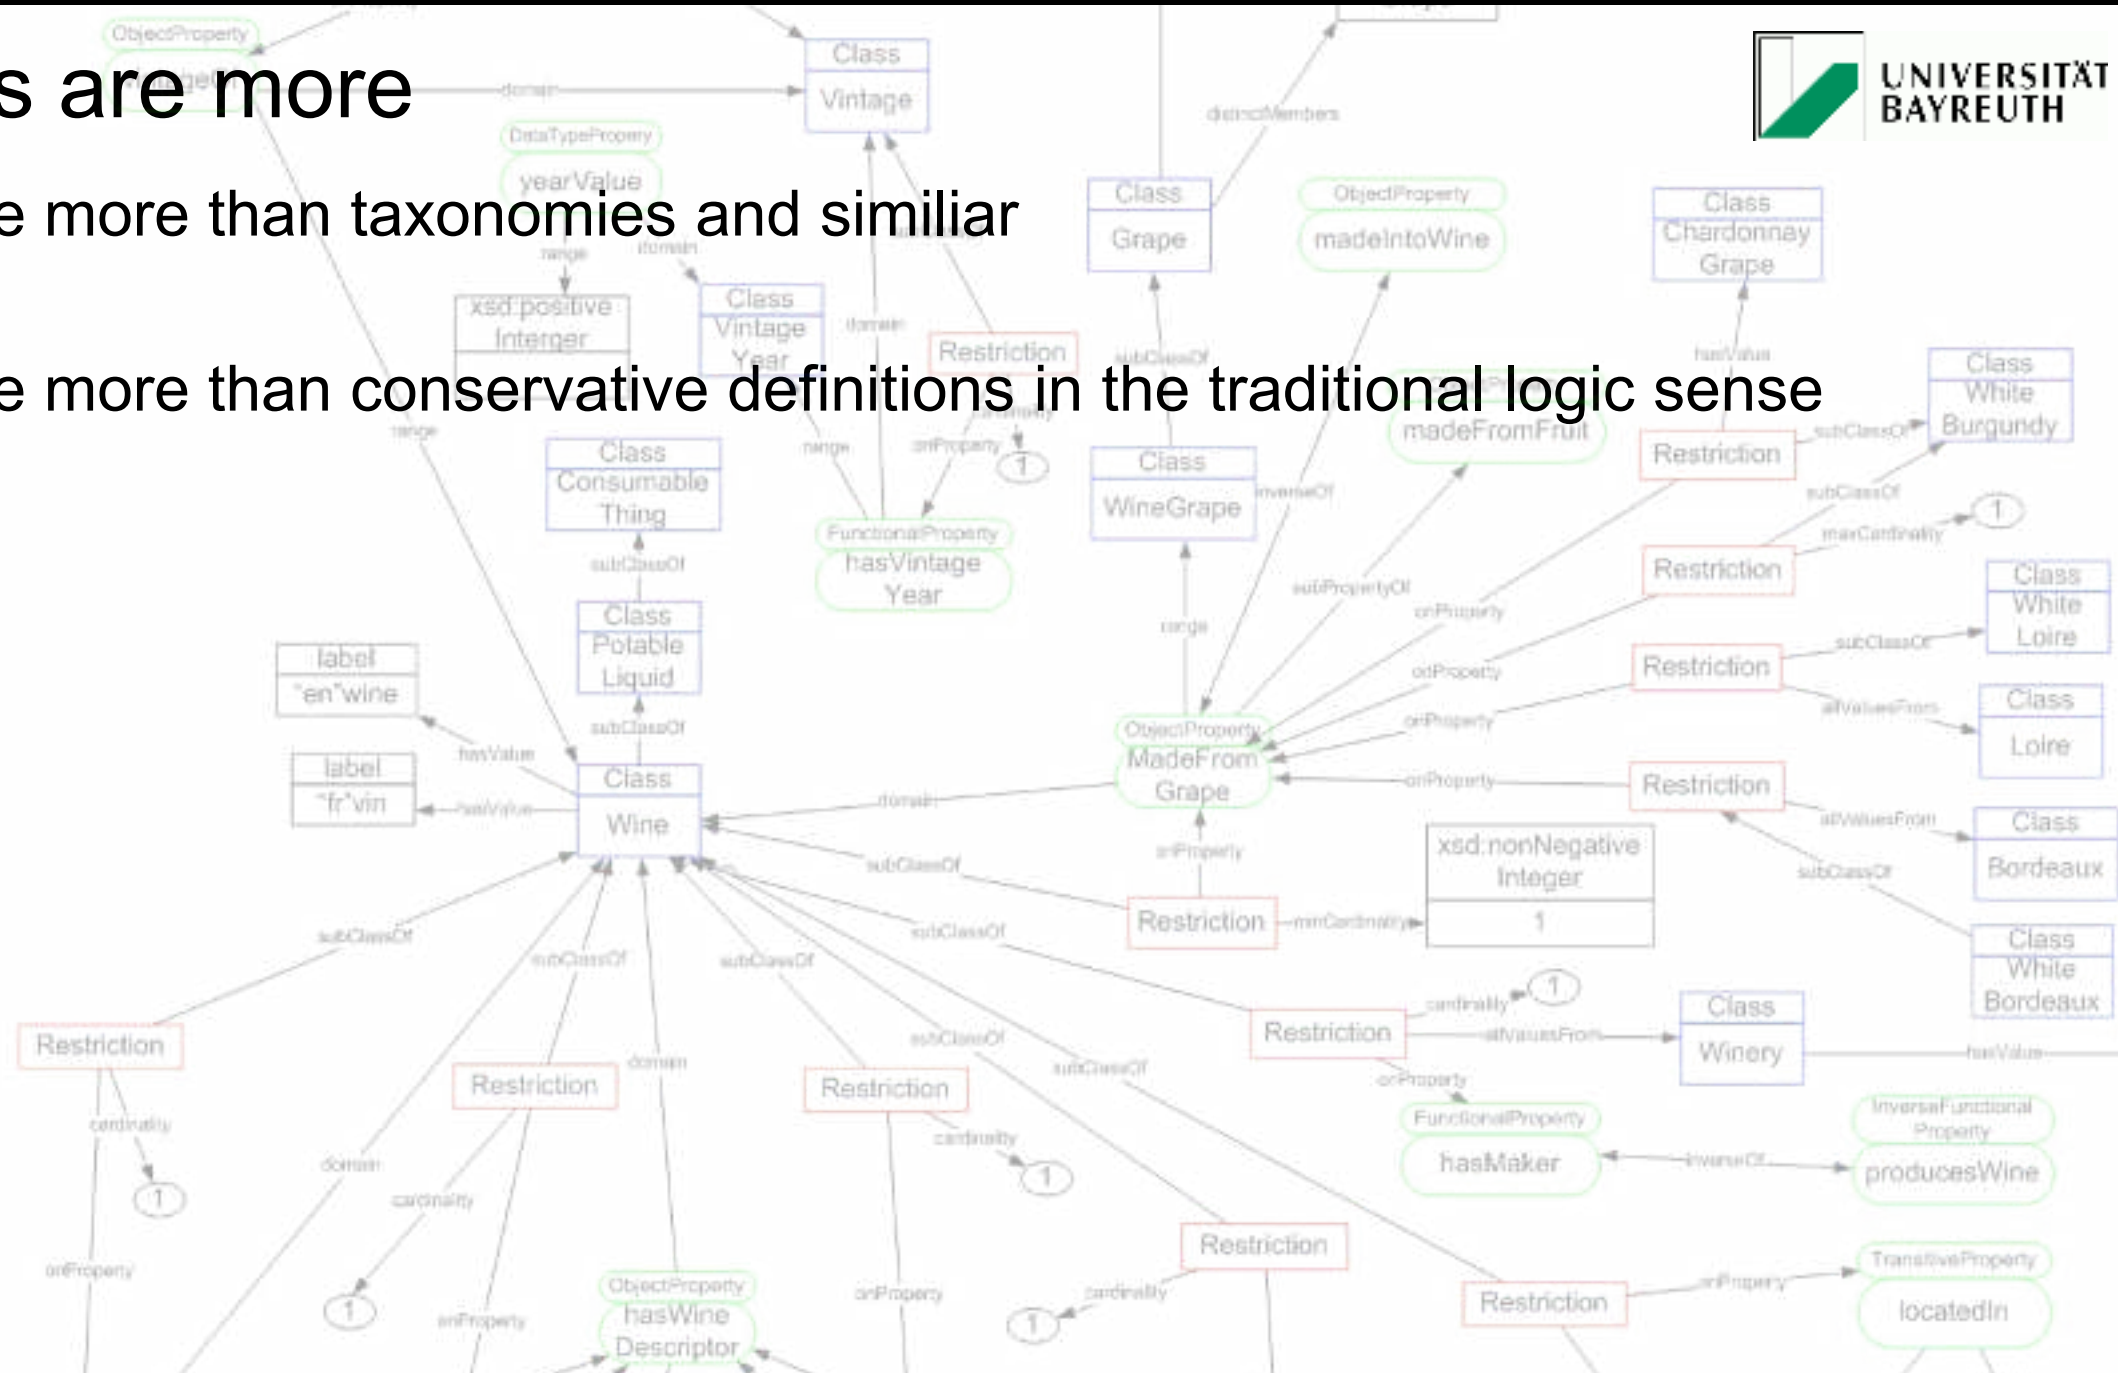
s are more

e more than taxonomies and similiar

e more than conservative definitions in the traditional logic sense

UNIVERSITÄT BAYREUTH

ObjectProperty
domain
Class Vintage
DataTypeProperty
yearValue
range
domain
xsd:positive Interger
Class Vintage Year
domain
Restriction
distinctMembers
Class Grape
ObjectProperty
madeIntoWine
Class Chardonnay Grape
subClassOf
hasValue
Class White Burgundy
madeFromFruit
Restriction
subClassOf
range
range
onProperty
1
Class Consumable Thing
FunctionalProperty
hasVintage Year
Class WineGrape
inverseOf
subClassOf
1
maxCardinality
Restriction
subClassOf
subPropertyOf
onProperty
Class White Loire
range
Class Potable Liquid
subClassOf
label
"en"wine
onProperty
Restriction
subClassOf
allValuesFrom
Class Loire
onProperty
ObjectProperty
MadeFrom Grape
label
"fr"vin
hasValue
hasValue
Class Wine
domain
onProperty
Restriction
allValuesFrom
Class Bordeaux
subClassOf
onProperty
xsd:nonNegative Integer
1
subClassOf
Restriction
minCardinality
Class White Bordeaux
subClassOf
subClassOf
subClassOf
subClassOf
cardinality
1
Restriction
allValuesFrom
Class Winery
hasValue
Restriction
subClassOf
domain
Restriction
Restriction
subClassOf
onProperty
cardinality
cardinality
FunctionalProperty
hasMaker
inverseOf
InverseFunctional Property
producesWine
1
domain
cardinality
1
1
Restriction
onProperty
1
onProperty
ObjectProperty
hasWine Descriptor
onProperty
cardinality
1
Restriction
onProperty
TransitiveProperty
locatedIn